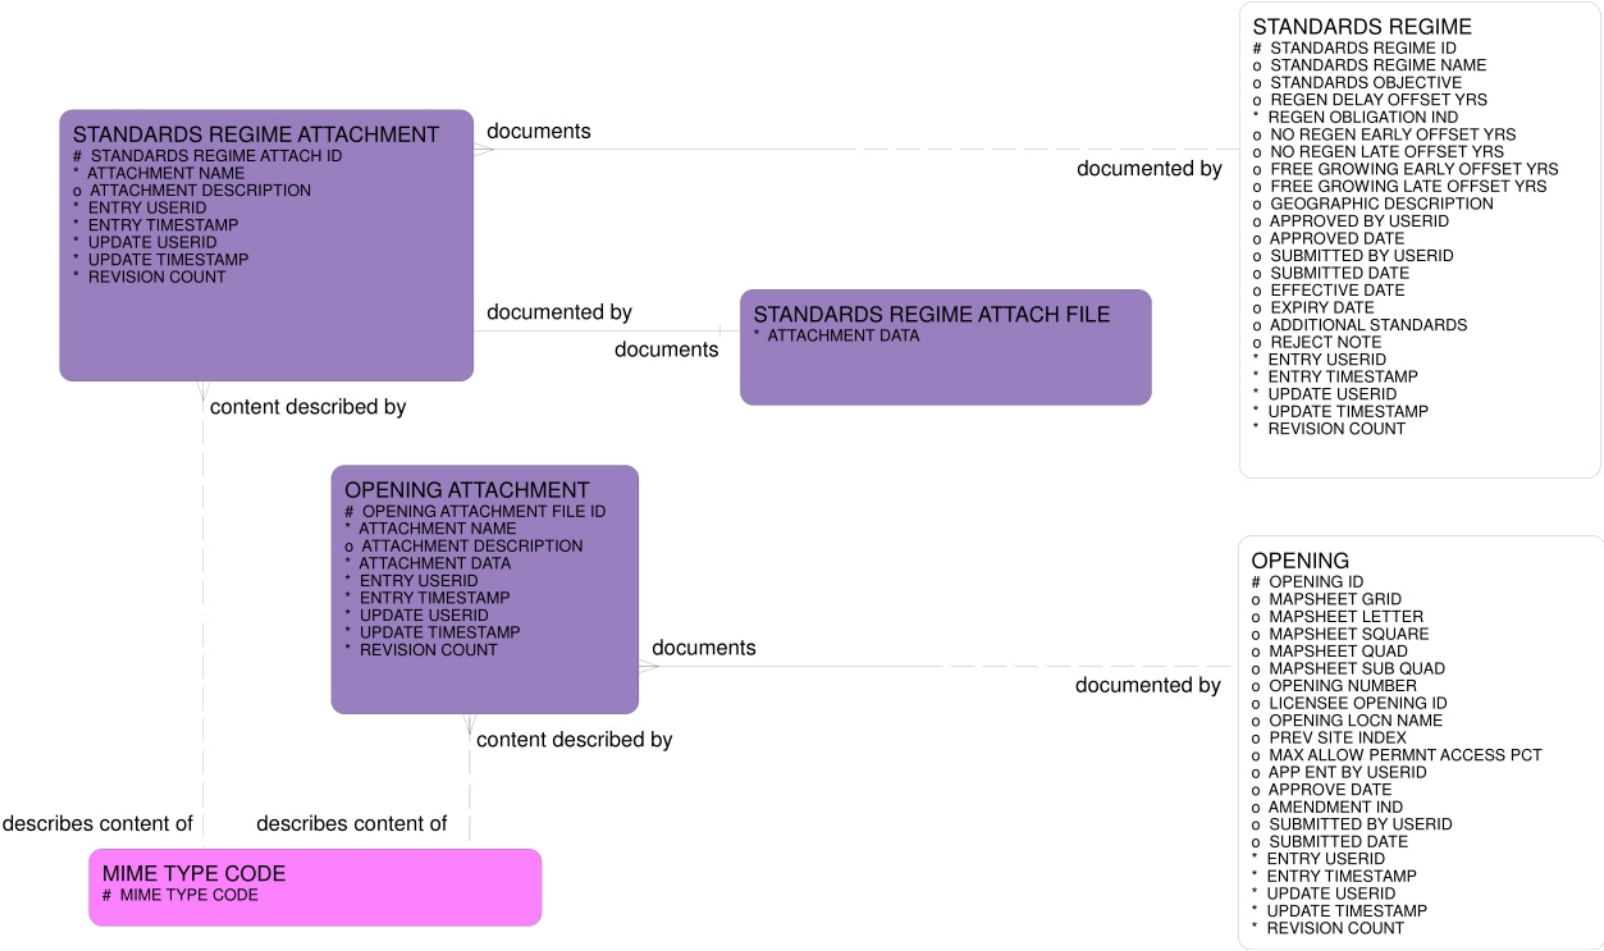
STANDARDS REGIME ATTACHMENT
# STANDARDS REGIME ATTACH ID
* ATTACHMENT NAME
o ATTACHMENT DESCRIPTION
* ENTRY USERID
* ENTRY TIMESTAMP
* UPDATE USERID
* UPDATE TIMESTAMP
* REVISION COUNT

documents

documented by

STANDARDS REGIME
# STANDARDS REGIME ID
o STANDARDS REGIME NAME
o STANDARDS OBJECTIVE
o REGEN DELAY OFFSET YRS
* REGEN OBLIGATION IND
o NO REGEN EARLY OFFSET YRS
o NO REGEN LATE OFFSET YRS
o FREE GROWING EARLY OFFSET YRS
o FREE GROWING LATE OFFSET YRS
o GEOGRAPHIC DESCRIPTION
o APPROVED BY USERID
o APPROVED DATE
o SUBMITTED BY USERID
o SUBMITTED DATE
o EFFECTIVE DATE
o EXPIRY DATE
o ADDITIONAL STANDARDS
o REJECT NOTE
* ENTRY USERID
* ENTRY TIMESTAMP
* UPDATE USERID
* UPDATE TIMESTAMP
* REVISION COUNT

documented by

documents

STANDARDS REGIME ATTACH FILE
* ATTACHMENT DATA

content described by

OPENING ATTACHMENT
# OPENING ATTACHMENT FILE ID
* ATTACHMENT NAME
o ATTACHMENT DESCRIPTION
* ATTACHMENT DATA
* ENTRY USERID
* ENTRY TIMESTAMP
* UPDATE USERID
* UPDATE TIMESTAMP
* REVISION COUNT

documents

documented by

OPENING
# OPENING ID
o MAPSHEET GRID
o MAPSHEET LETTER
o MAPSHEET SQUARE
o MAPSHEET QUAD
o MAPSHEET SUB QUAD
o OPENING NUMBER
o LICENSEE OPENING ID
o OPENING LOCN NAME
o PREV SITE INDEX
o MAX ALLOW PERMNT ACCESS PCT
o APP ENT BY USERID
o APPROVE DATE
o AMENDMENT IND
o SUBMITTED BY USERID
o SUBMITTED DATE
* ENTRY USERID
* ENTRY TIMESTAMP
* UPDATE USERID
* UPDATE TIMESTAMP
* REVISION COUNT

content described by

describes content of

describes content of

MIME TYPE CODE
# MIME TYPE CODE